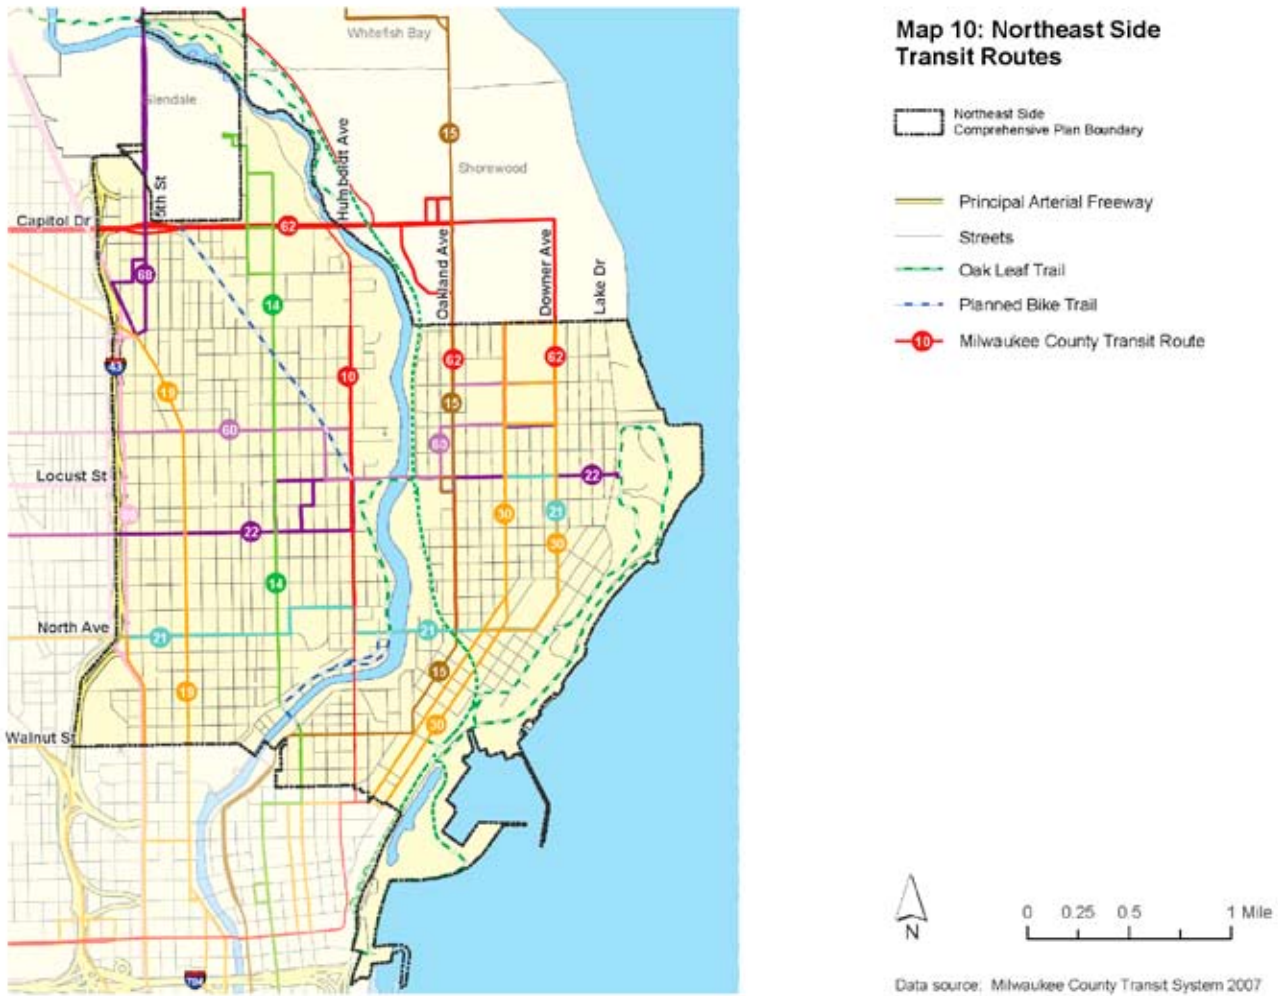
Map 10: Northeast Side Transit Routes

Northeast Side Comprehensive Plan Boundary

Principal Arterial Freeway

Streets

Oak Leaf Trail

Planned Bike Trail

10 Milwaukee County Transit Route

Whitefish Bay

Glendale

Shorewood

Humboldt Ave

5th St

Capitol Dr

Oakland Ave

Downer Ave

Lake Dr

Locust St

North Ave

Walnut St

15

62

68

14

10

60

22

30

21

19

43

794

N

0 0.25 0.5 1 Mile

Data source: Milwaukee County Transit System 2007